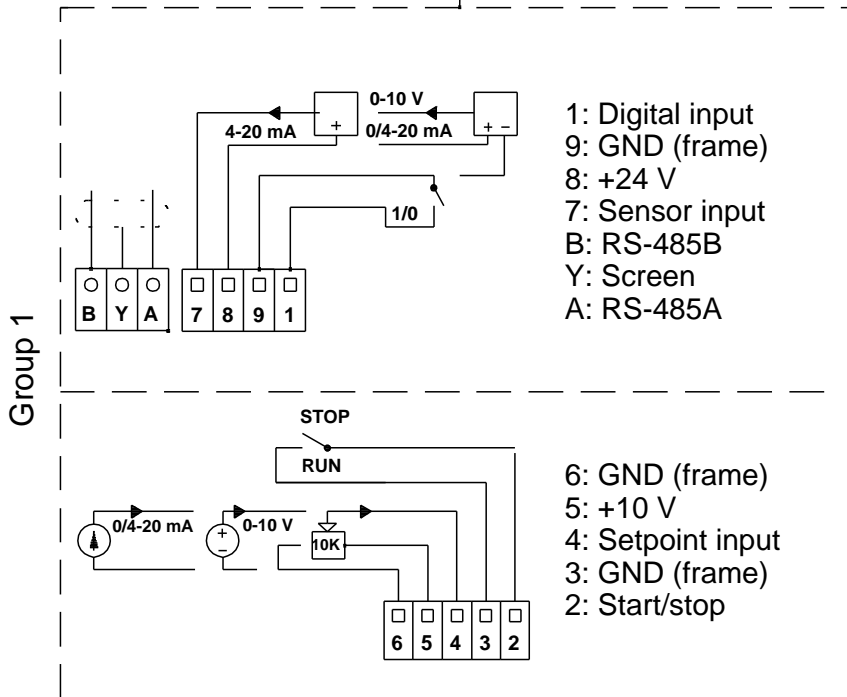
0-10 V
4-20 mA
0/4-20 mA
+
+ –
1/0
B Y A
7 8 9 1

1: Digital input
9: GND (frame)
8: +24 V
7: Sensor input
B: RS-485B
Y: Screen
A: RS-485A

Group 1

STOP
RUN
0/4-20 mA
0-10 V
+
–
10K
6 5 4 3 2

6: GND (frame)
5: +10 V
4: Setpoint input
3: GND (frame)
2: Start/stop